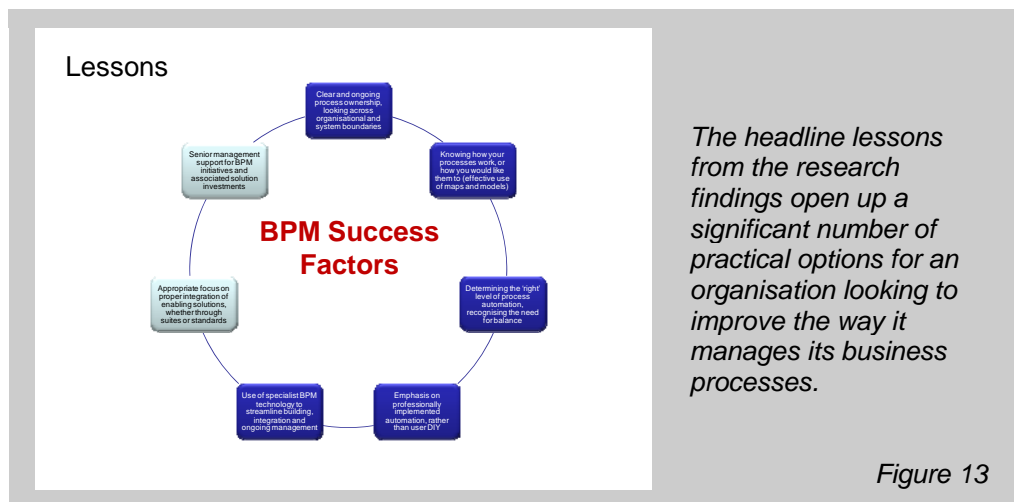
Lessons

BPM Success Factors

Clear and ongoing process ownership, looking across organisational and system boundaries

Knowing how your processes work, or how you would like them to (effective use of maps and models)

Determining the 'right' level of process automation, recognising the need for balance

Emphasis on professionally implemented automation, rather than user DIY

Use of specialist BPM technology to streamline building, integration and ongoing management

Appropriate focus on proper integration of enabling solutions, whether through suites or standards

Senior management support for BPM initiatives and associated solution investments

The headline lessons from the research findings open up a significant number of practical options for an organisation looking to improve the way it manages its business processes.

Figure 13